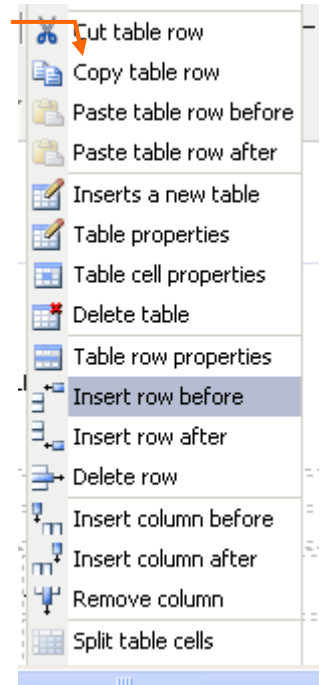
Cut table row
Copy table row
Paste table row before
Paste table row after
Inserts a new table
Table properties
Table cell properties
Delete table
Table row properties
Insert row before
Insert row after
Delete row
Insert column before
Insert column after
Remove column
Split table cells